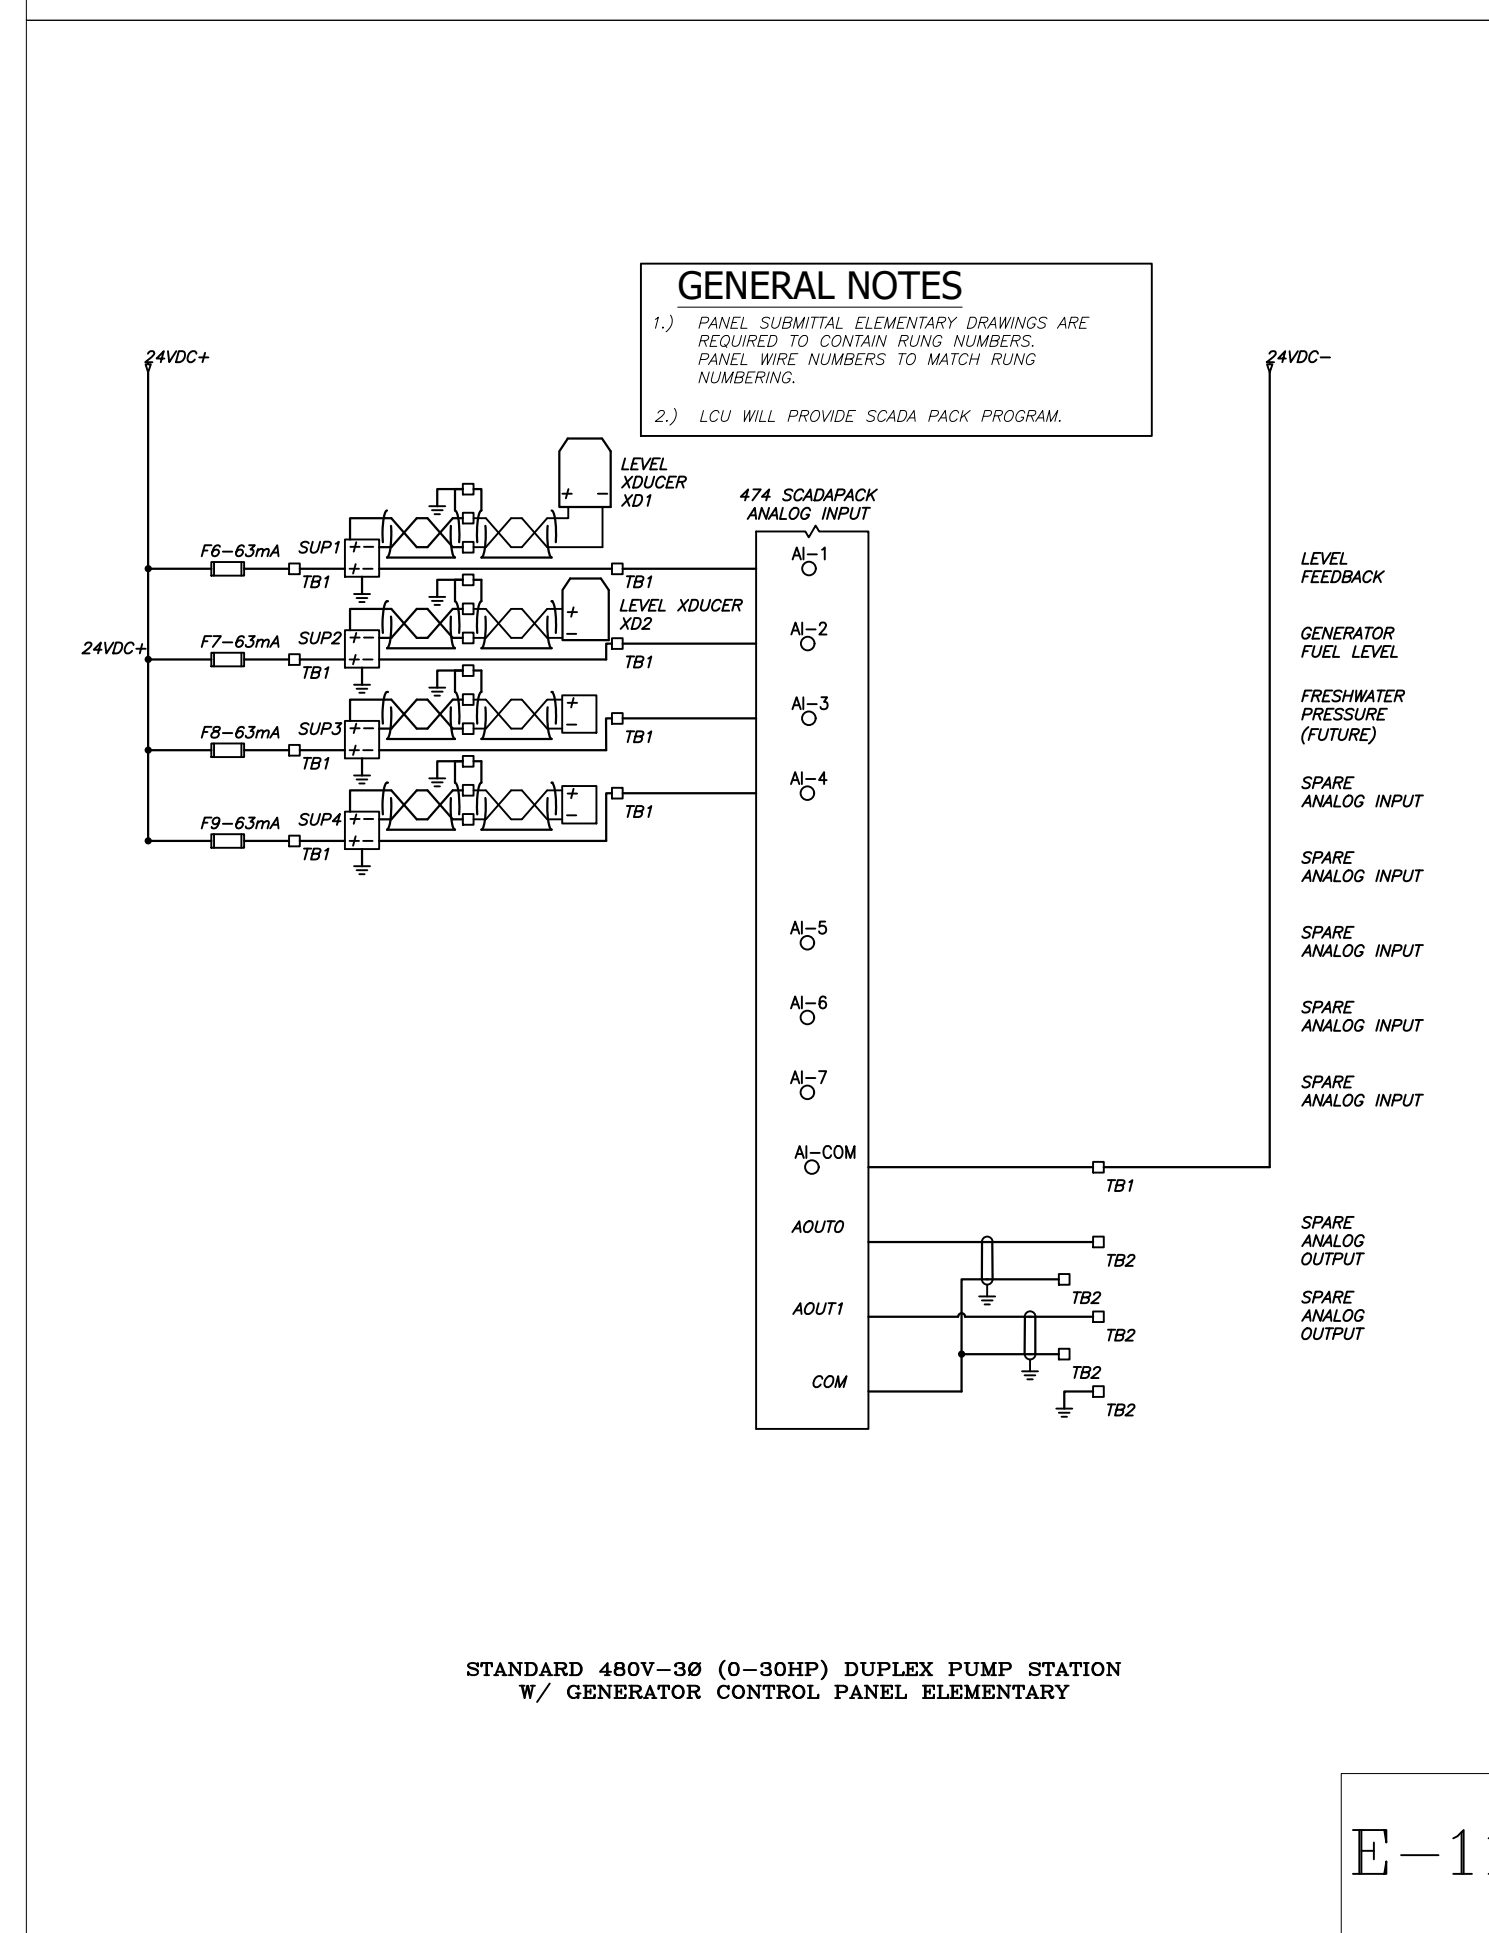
GENERAL NOTES

1.) PANEL SUBMITTAL ELEMENTARY DRAWINGS ARE REQUIRED TO CONTAIN RUNG NUMBERS. PANEL WIRE NUMBERS TO MATCH RUNG NUMBERING.

2.) LCU WILL PROVIDE SCADA PACK PROGRAM.

24VDC+

24VDC−

LEVEL XDUCER XD1

474 SCADAPACK ANALOG INPUT

F6−63mA SUP1 TB1

TB1

LEVEL XDUCER XD2

24VDC+

F7−63mA SUP2 TB1

TB1

F8−63mA SUP3 TB1

TB1

F9−63mA SUP4 TB1

TB1

AI−1

AI−2

AI−3

AI−4

AI−5

AI−6

AI−7

AI−COM

TB1

AOUT0

TB2

TB2

AOUT1

TB2

TB2

COM

TB2

LEVEL FEEDBACK

GENERATOR FUEL LEVEL

FRESHWATER PRESSURE (FUTURE)

SPARE ANALOG INPUT

SPARE ANALOG INPUT

SPARE ANALOG INPUT

SPARE ANALOG INPUT

SPARE ANALOG INPUT

SPARE ANALOG OUTPUT

SPARE ANALOG OUTPUT

STANDARD 480V−3Ø (0−30HP) DUPLEX PUMP STATION
W/ GENERATOR CONTROL PANEL ELEMENTARY

E−1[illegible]